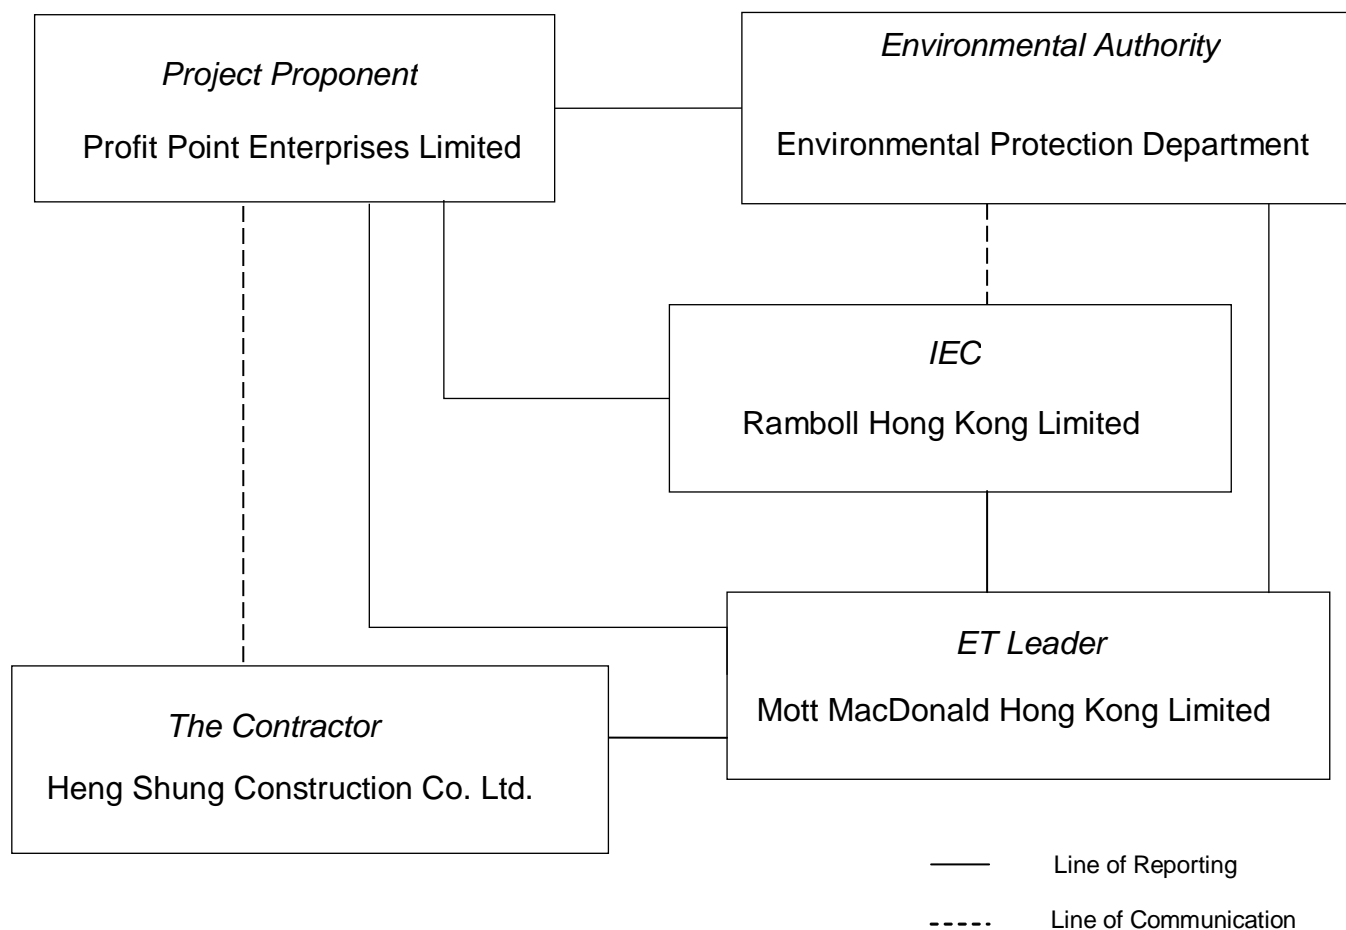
*Project Proponent*
Profit Point Enterprises Limited

*Environmental Authority*
Environmental Protection Department

*IEC*
Ramboll Hong Kong Limited

*ET Leader*
Mott MacDonald Hong Kong Limited

*The Contractor*
Heng Shung Construction Co. Ltd.

Line of Reporting

Line of Communication